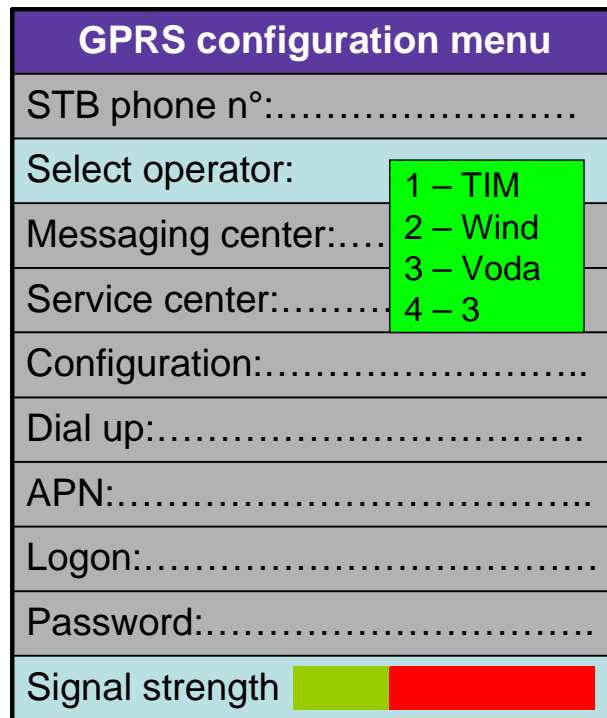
GPRS configuration menu

STB phone n°:……………………

Select operator:

1 – TIM
2 – Wind
3 – Voda
4 – 3

Messaging center:….

Service center:………

Configuration:……………………..

Dial up:……………………………

APN:………………………………..

Logon:………………………………

Password:…………………………

Signal strength